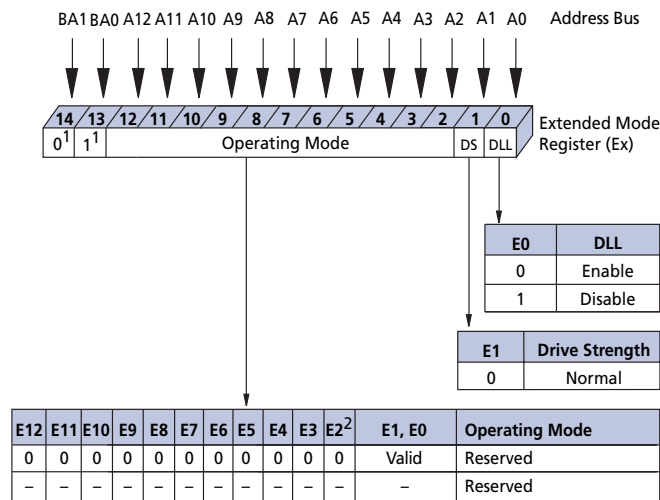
BA1 BA0 A12 A11 A10 A9 A8 A7 A6 A5 A4 A3 A2 A1 A0 Address Bus

14 13 12 11 10 9 8 7 6 5 4 3 2 1 0

$0^1$ $1^1$ Operating Mode DS DLL

Extended Mode Register (Ex)

| E0 | DLL |
|---|---|
| 0 | Enable |
| 1 | Disable |

| E1 | Drive Strength |
|---|---|
| 0 | Normal |

| E12 | E11 | E10 | E9 | E8 | E7 | E6 | E5 | E4 | E3 | $E2^2$ | E1, E0 | Operating Mode |
|---|---|---|---|---|---|---|---|---|---|---|---|---|
| 0 | 0 | 0 | 0 | 0 | 0 | 0 | 0 | 0 | 0 | 0 | Valid | Reserved |
| – | – | – | – | – | – | – | – | – | – | – | – | Reserved |